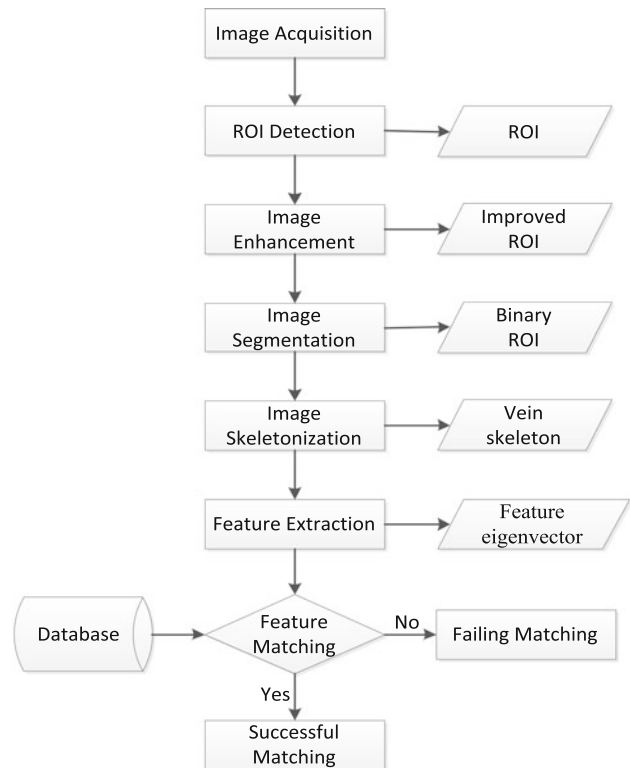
Image Acquisition

ROI Detection

ROI

Image Enhancement

Improved ROI

Image Segmentation

Binary ROI

Image Skeletonization

Vein skeleton

Feature Extraction

Feature eigenvector

Database

Feature Matching

No

Failing Matching

Yes

Successful Matching